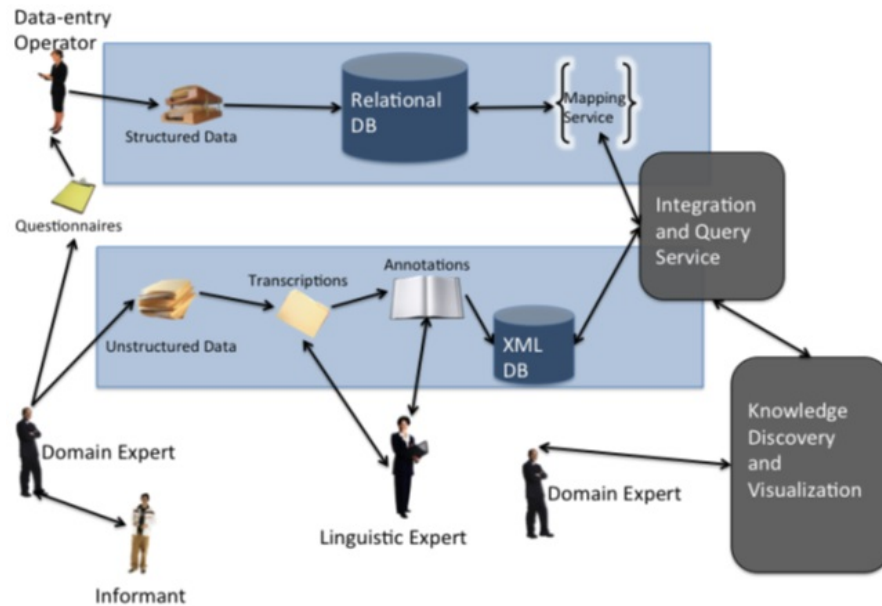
Data-entry Operator

Structured Data

Relational DB

Mapping Service

Questionnaires

Integration and Query Service

Transcriptions

Annotations

Unstructured Data

XML DB

Domain Expert

Knowledge Discovery and Visualization

Domain Expert

Linguistic Expert

Informant